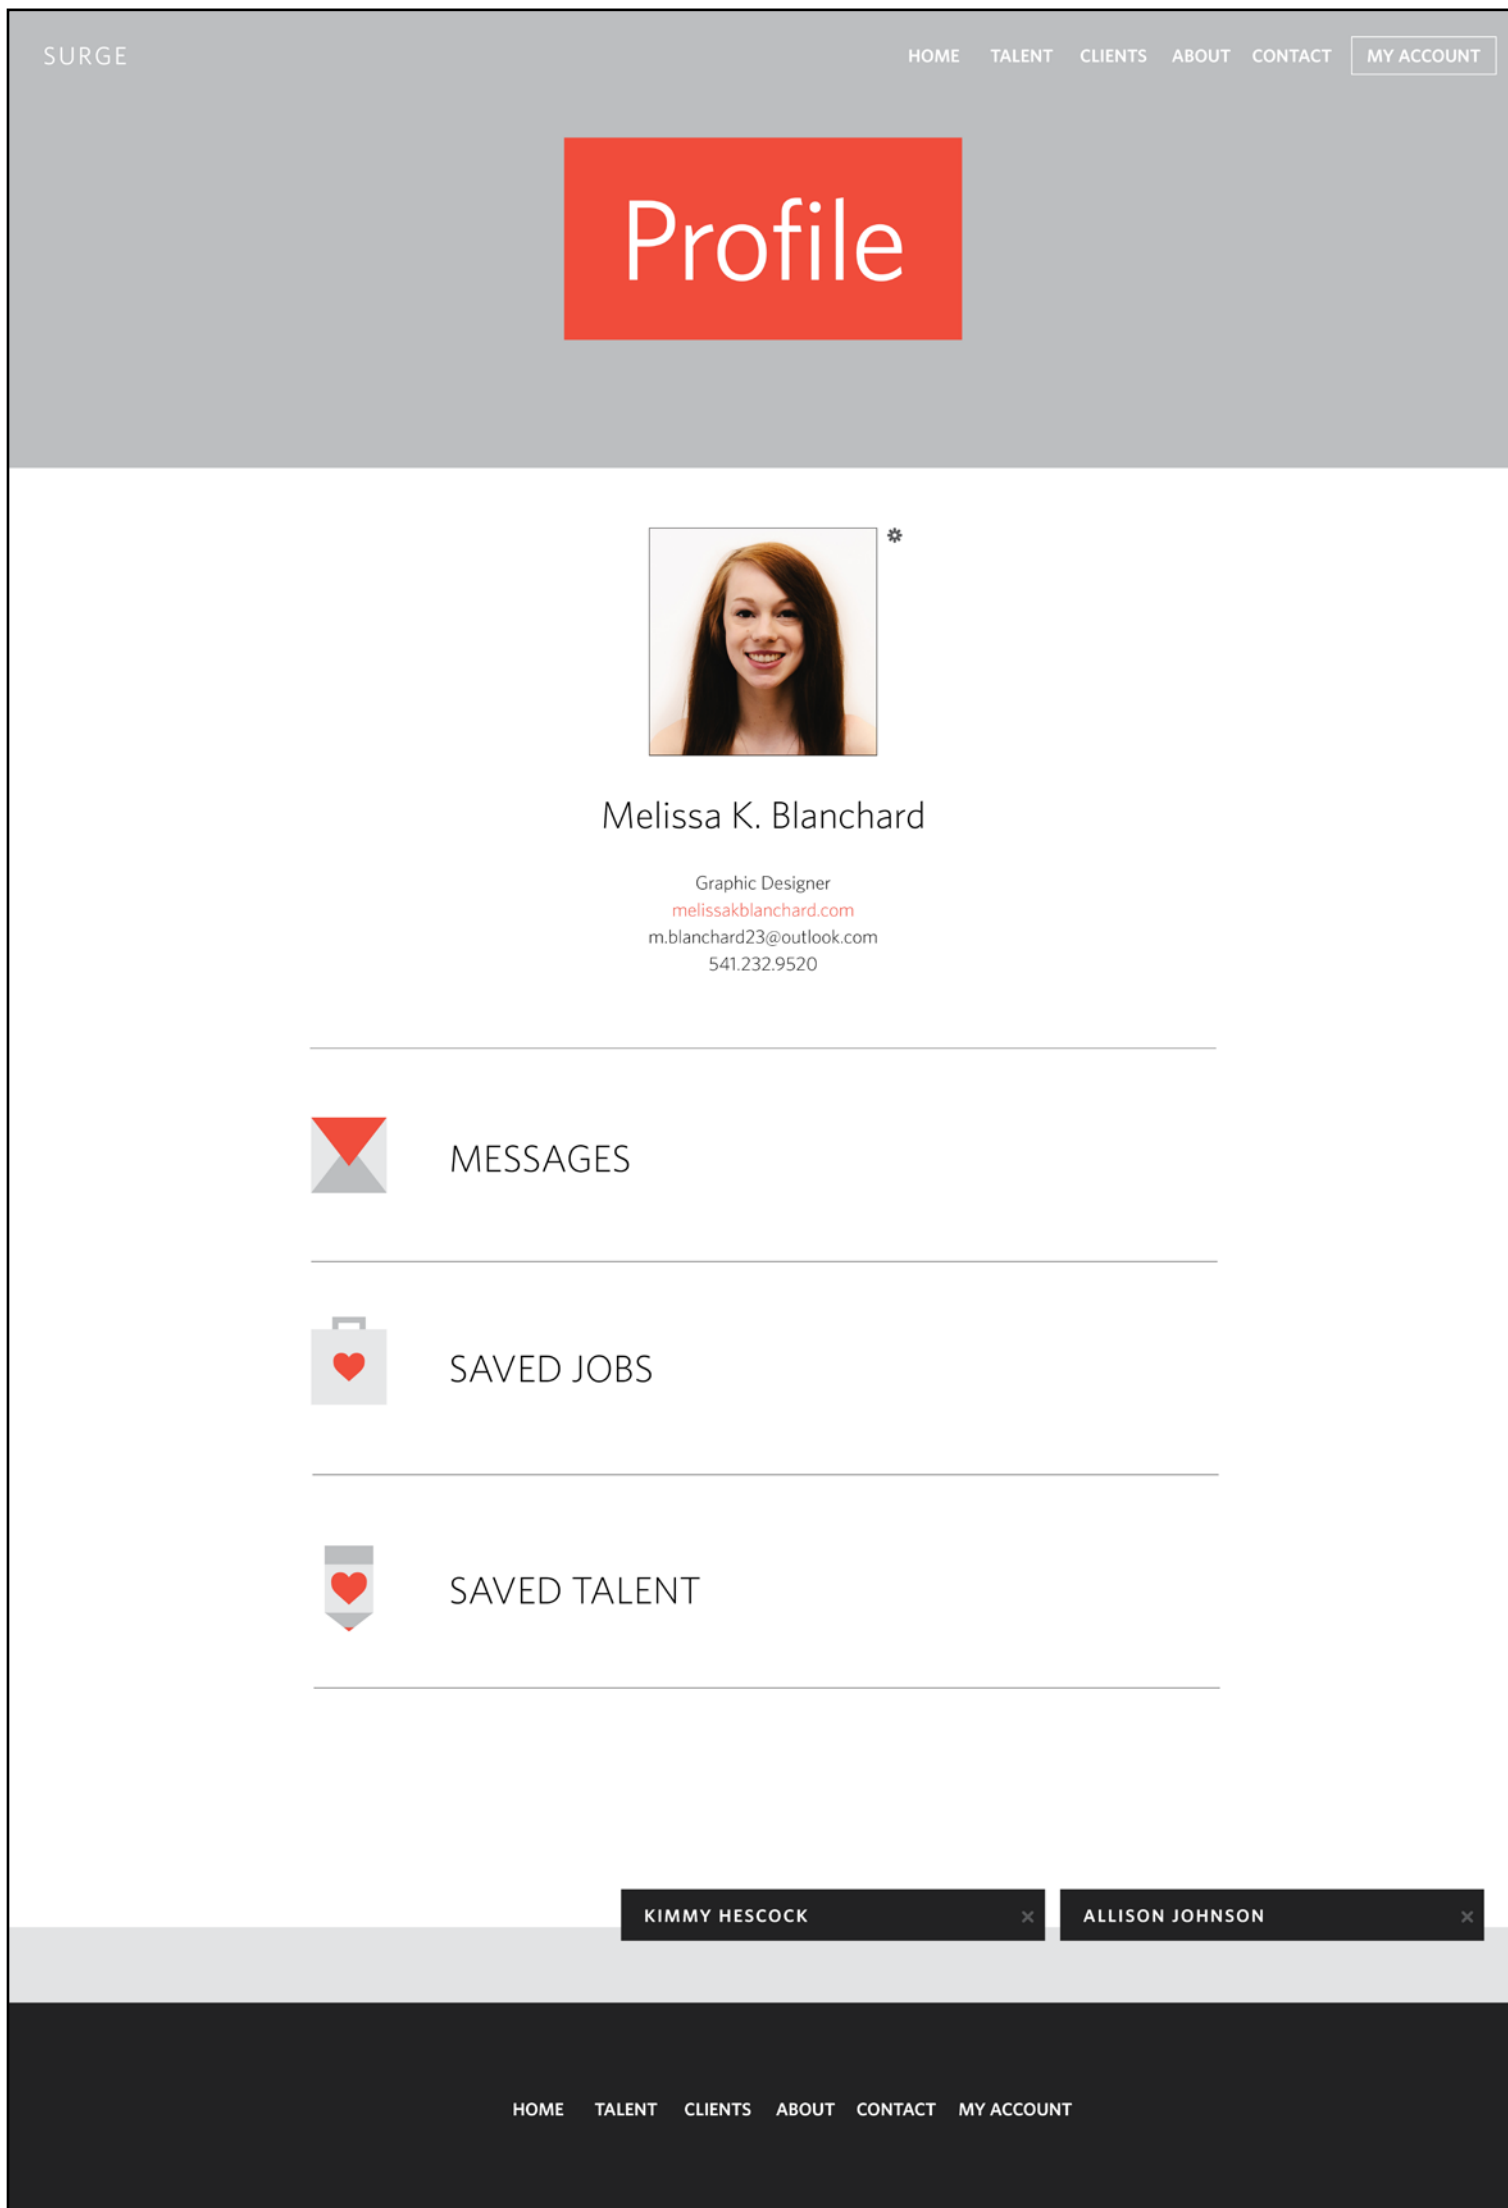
SURGE

HOME TALENT CLIENTS ABOUT CONTACT MY ACCOUNT

Profile

Melissa K. Blanchard

Graphic Designer
melissakblanchard.com
m.blanchard23@outlook.com
541.232.9520

MESSAGES

SAVED JOBS

SAVED TALENT

KIMMY HESCOCK ×

ALLISON JOHNSON ×

HOME TALENT CLIENTS ABOUT CONTACT MY ACCOUNT